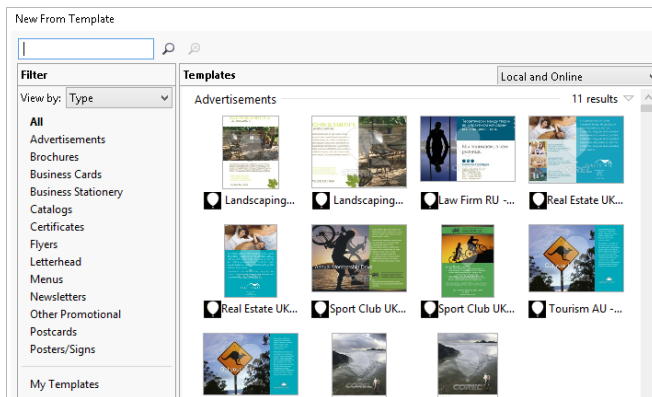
New From Template

Filter

View by: Type

All
Advertisements
Brochures
Business Cards
Business Stationery
Catalogs
Certificates
Flyers
Letterhead
Menus
Newsletters
Other Promotional
Postcards
Posters/Signs

My Templates

Templates

Local and Online

Advertisements

11 results

Landscaping...

Landscaping...

Law Firm RU -...

Real Estate UK...

Real Estate UK...

Sport Club UK...

Sport Club UK...

Tourism AU -...